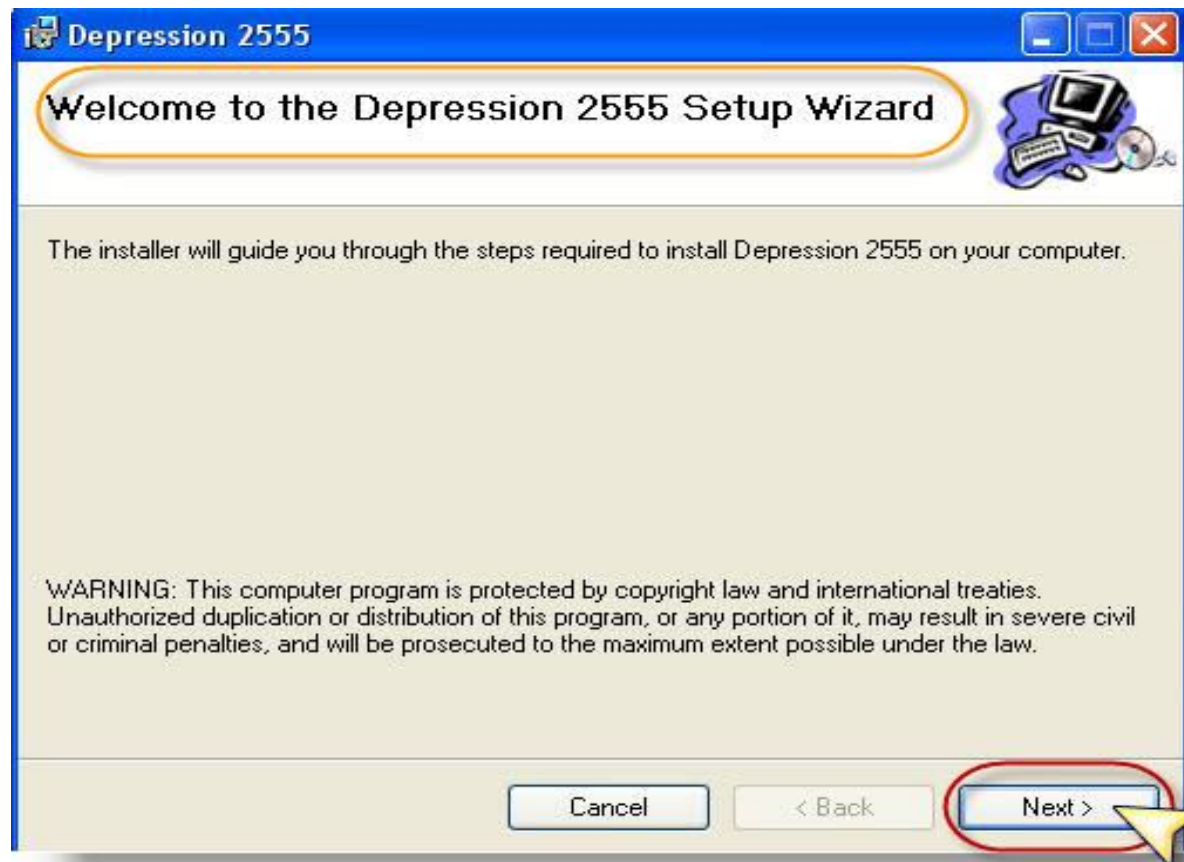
Depression 2555

Welcome to the Depression 2555 Setup Wizard

The installer will guide you through the steps required to install Depression 2555 on your computer.

WARNING: This computer program is protected by copyright law and international treaties. Unauthorized duplication or distribution of this program, or any portion of it, may result in severe civil or criminal penalties, and will be prosecuted to the maximum extent possible under the law.

Cancel

< Back

Next >